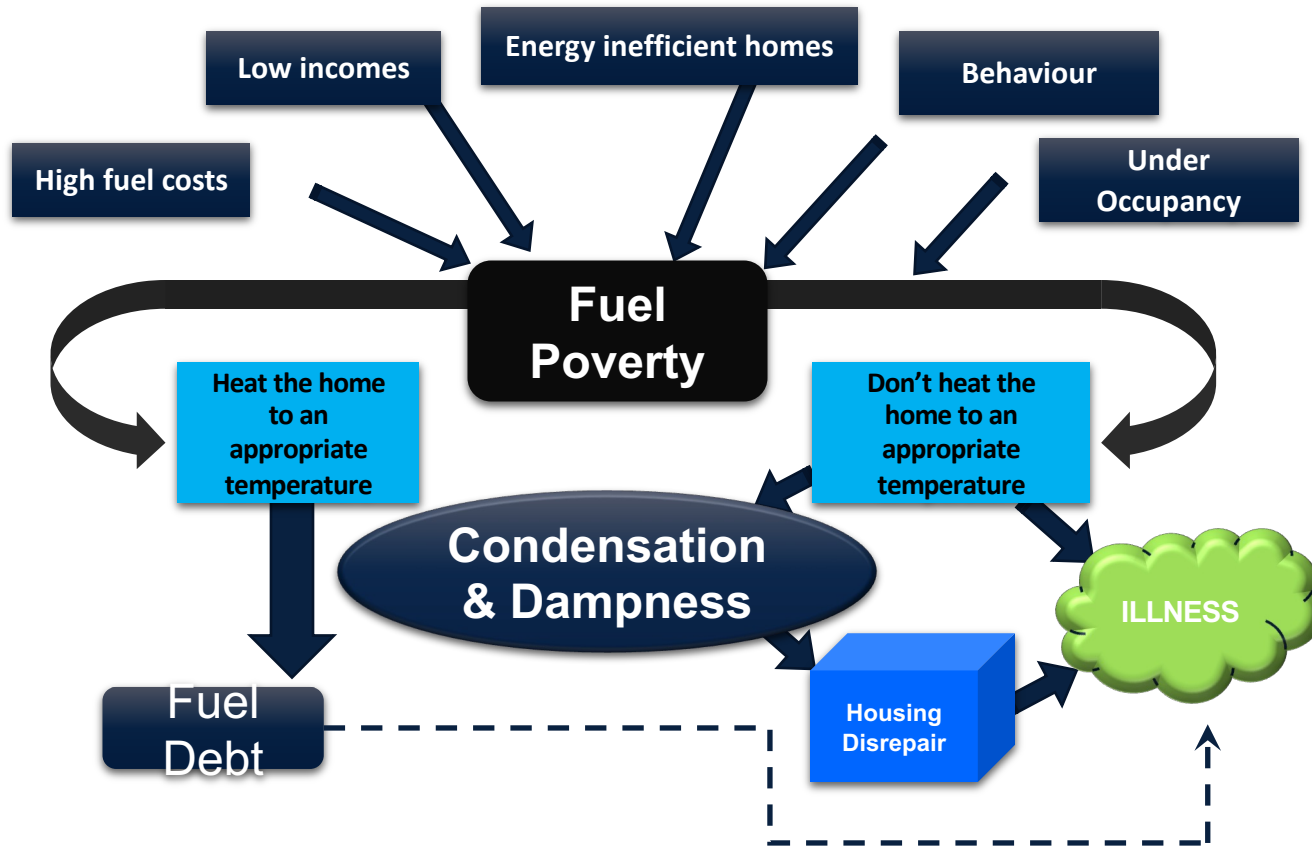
Low incomes

Energy inefficient homes

Behaviour

High fuel costs

Under Occupancy

Fuel Poverty

Heat the home to an appropriate temperature

Don’t heat the home to an appropriate temperature

Condensation & Dampness

ILLNESS

Fuel Debt

Housing Disrepair